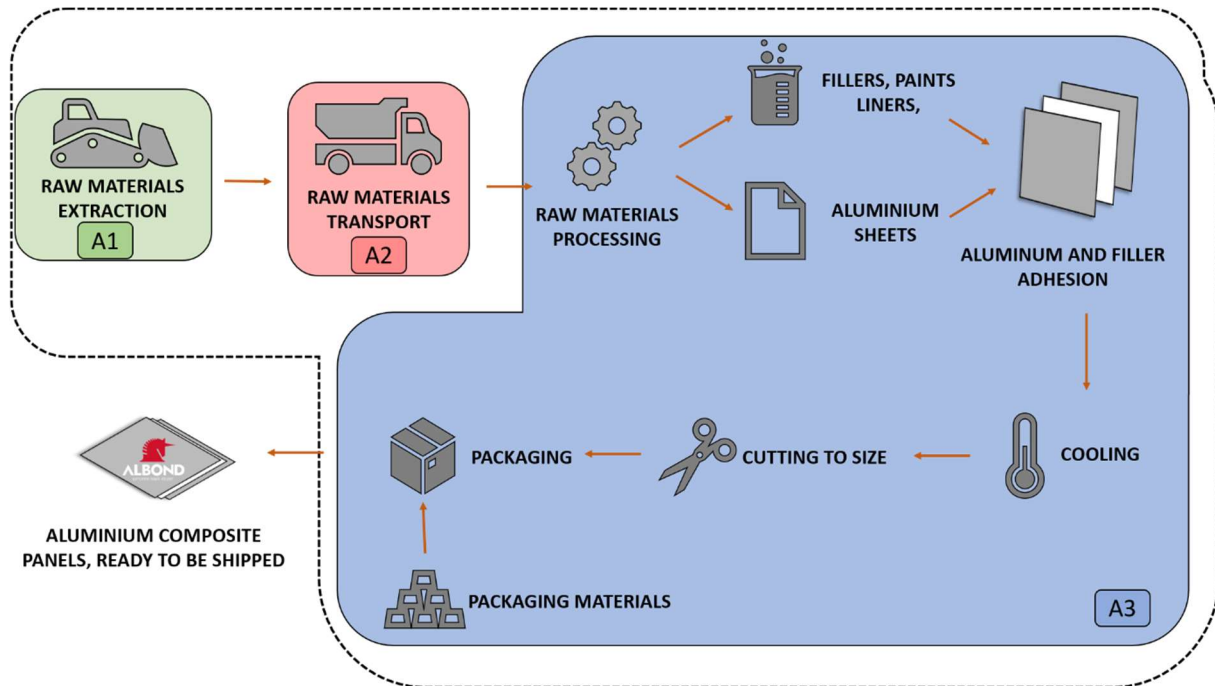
RAW MATERIALS EXTRACTION

A1

RAW MATERIALS TRANSPORT

A2

RAW MATERIALS PROCESSING

FILLERS, PAINTS LINERS,

ALUMINIUM SHEETS

ALUMINUM AND FILLER ADHESION

COOLING

CUTTING TO SIZE

PACKAGING

PACKAGING MATERIALS

A3

ALBOND

ALUMINIUM COMPOSITE PANELS, READY TO BE SHIPPED